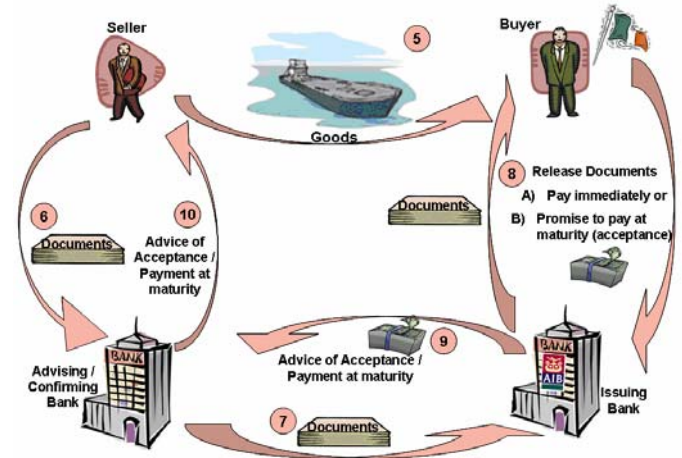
Seller

5

Buyer

Goods

8 Release Documents

A) Pay immediately or

B) Promise to pay at maturity (acceptance)

Documents

6

Documents

10

Advice of Acceptance / Payment at maturity

BANK

Advising / Confirming Bank

9

Advice of Acceptance / Payment at maturity

BANK

AIB

Issuing Bank

7

Documents